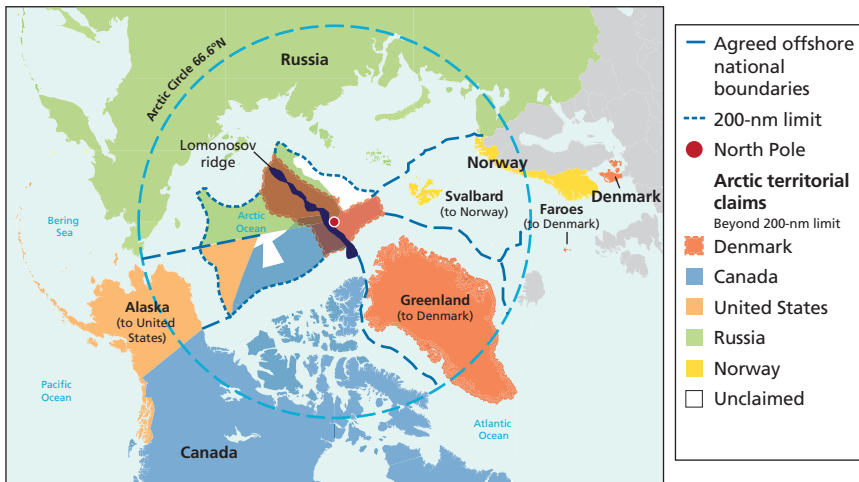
Russia

Arctic Circle 66.6°N

Lomonosov ridge

Arctic Ocean

Bering Sea

Norway

Svalbard (to Norway)

Faroes (to Denmark)

Denmark

Alaska (to United States)

Greenland (to Denmark)

Pacific Ocean

Atlantic Ocean

Canada

Agreed offshore national boundaries
200-nm limit
North Pole
**Arctic territorial claims**
Beyond 200-nm limit
Denmark
Canada
United States
Russia
Norway
Unclaimed